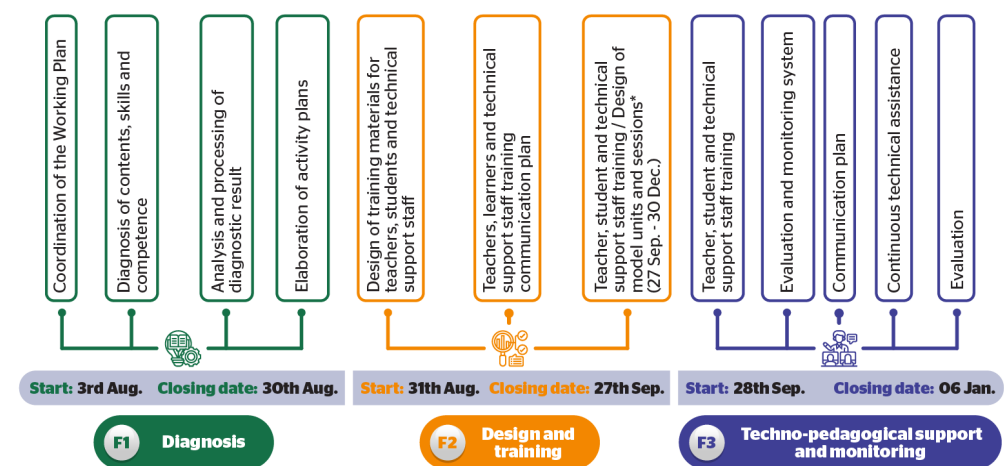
Coordination of the Working Plan

Diagnosis of contents, skills and competence

Analysis and processing of diagnostic result

Elaboration of activity plans

Design of training materials for teachers, students and technical support staff

Teachers, learners and technical support staff training communication plan

Teacher, student and technical support staff training / Design of model units and sessions* (27 Sep. - 30 Dec.)

Teacher, student and technical support staff training

Evaluation and monitoring system

Communication plan

Continuous technical assistance

Evaluation

Start: 3rd Aug. Closing date: 30th Aug.

Start: 31th Aug. Closing date: 27th Sep.

Start: 28th Sep. Closing date: 06 Jan.

F1 Diagnosis

F2 Design and training

F3 Techno-pedagogical support and monitoring